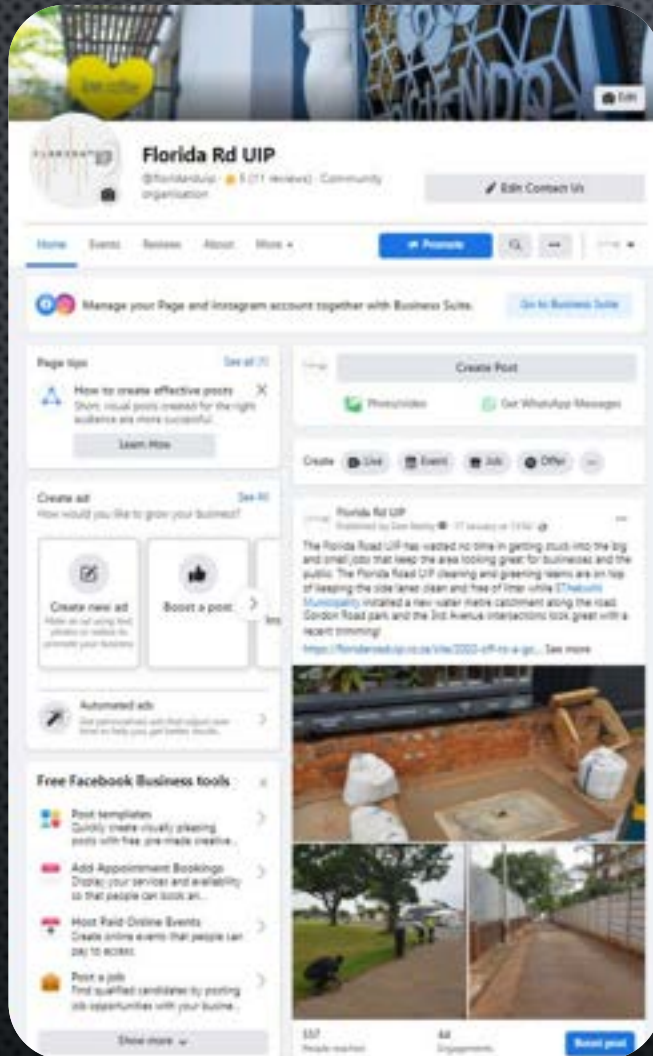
Edit

Florida Rd UIP

@floridaduip · 5 (11 reviews) · Community organisation

Edit Contact Us

Home Events Reviews About More

Promote

Manage your Page and Instagram account together with Business Suite.

Go to Business Suite

Page tips

See all

How to create effective posts

Short, visual posts created for the right audience are more successful.

Learn More

Create ad

See All

How would you like to grow your business?

Create new ad

Boost a post

Automated ads

Free Facebook Business tools

Post templates

Quickly create visually pleasing posts with free pre-made creative...

Add Appointment Bookings

Display your services and availability so that people can book an...

Host Paid Online Events

Create online events that people can pay to access.

Post a job

Find qualified candidates by posting job opportunities with your busine...

Show more

Create Post

Photo/video

Get WhatsApp Messages

Create Live Event Job Offer

Florida Rd UIP

The Florida Road UIP has wasted no time in getting stuck into the big and small jobs that keep the area looking great for businesses and the public. The Florida Road UIP cleaning and greening teams are on top of keeping the side lanes clean and free of litter while eThekwini Municipality installed a new water metre catchment along the road. Gordon Road park and the 3rd Avenue intersections look great with a recent trimming!

https://floridaroaduip.co.za/site/2022-off-to-a-go... See more

337

People reached

44

Engagements

Boost post